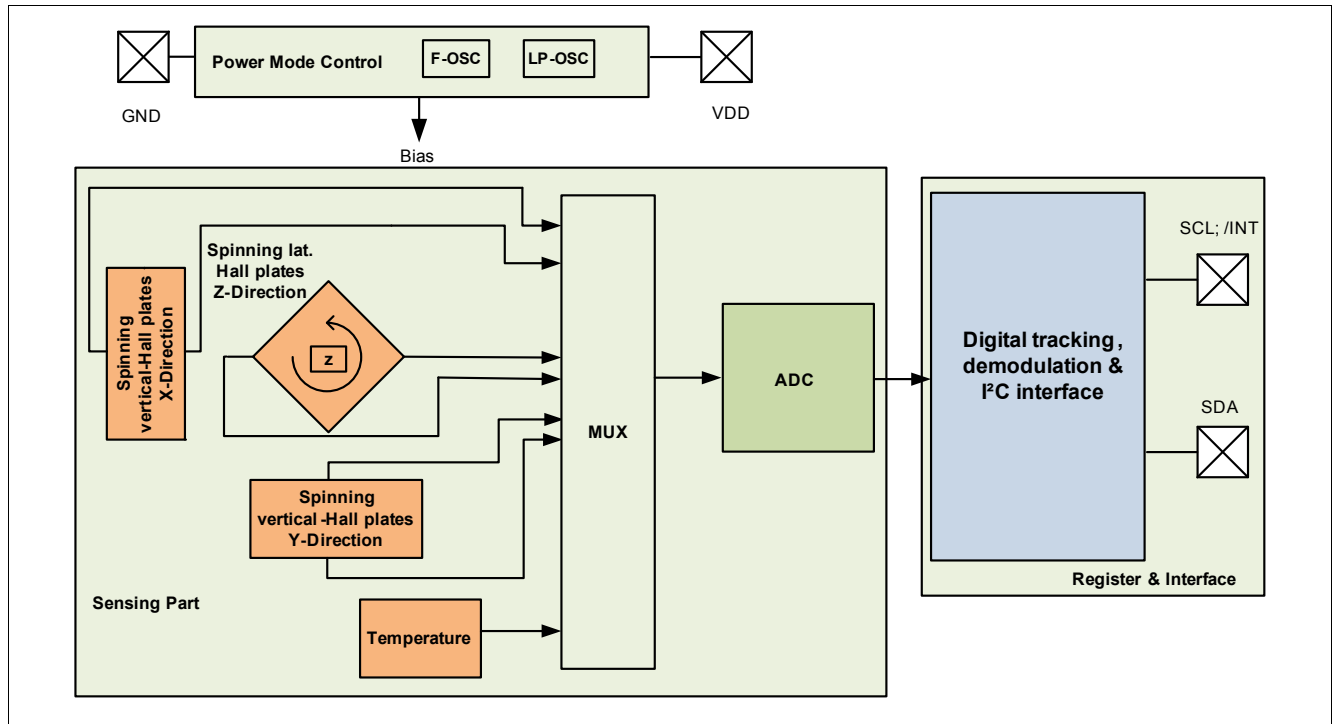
Power Mode Control
F-OSC
LP-OSC
GND
VDD
Bias

Spinning lat. Hall plates Z-Direction
z
Spinning vertical-Hall plates X-Direction
Spinning vertical -Hall plates Y-Direction
MUX
ADC
Temperature
Sensing Part

SCL; /INT
Digital tracking , demodulation & I²C interface
SDA
Register & Interface